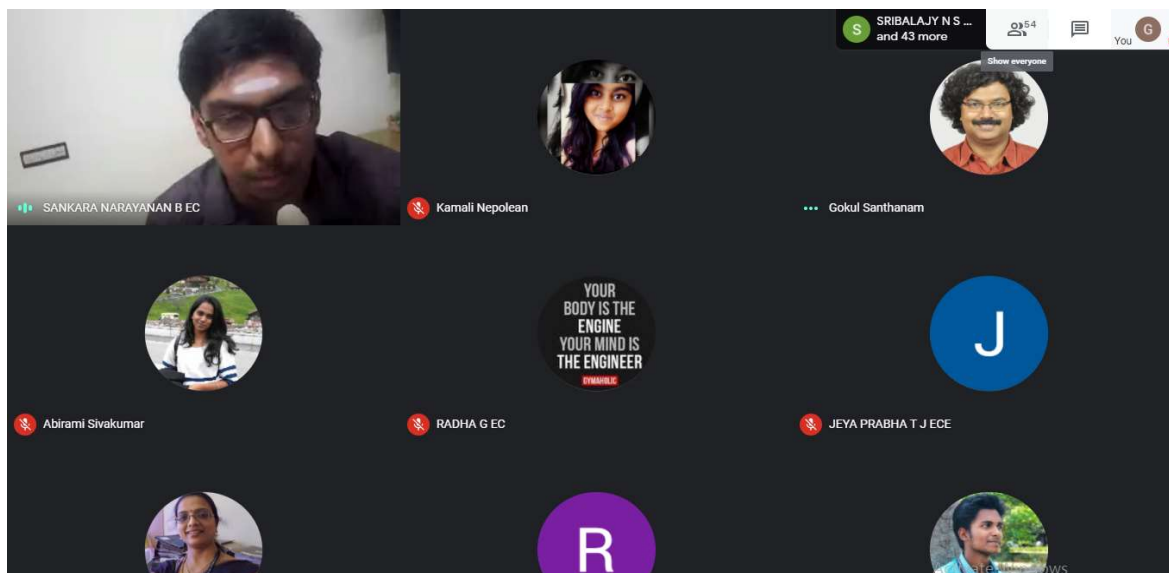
S SRIBALAJY N S ... and 43 more

54

You G

Show everyone

SANKARA NARAYANAN B EC

Kamali Nepolean

Gokul Santhanam

YOUR BODY IS THE ENGINE YOUR MIND IS THE ENGINEER GYMAHOLIC

J

Abirami Sivakumar

RADHA G EC

JEYA PRABHA T J ECE

R